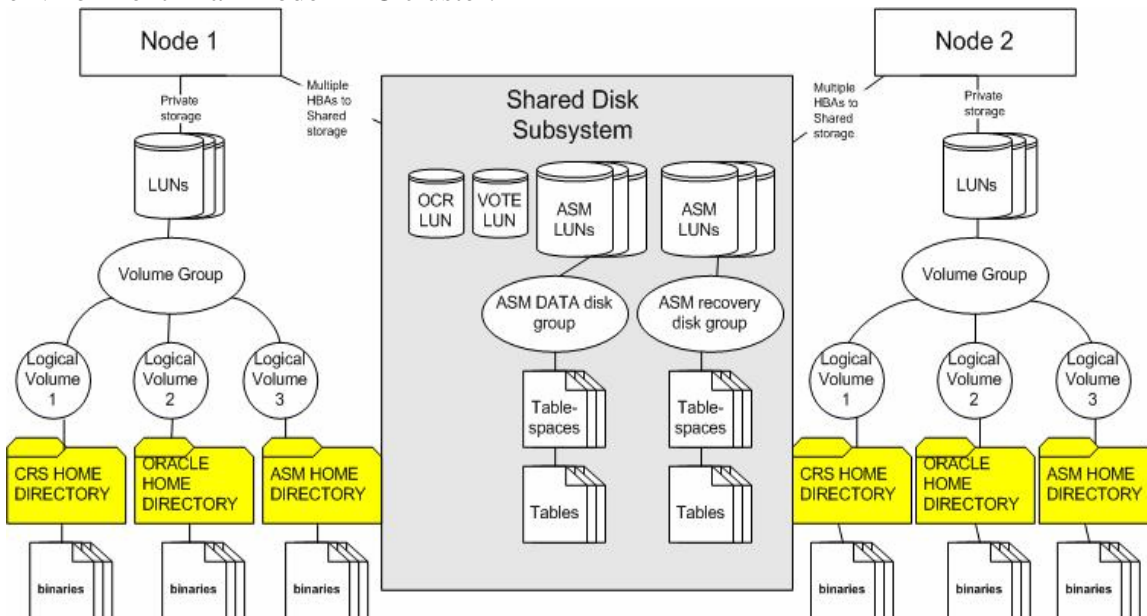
Node 1

Private storage

Multiple HBAs to Shared storage

LUNs

Volume Group

Logical Volume 1

Logical Volume 2

Logical Volume 3

CRS HOME DIRECTORY

ORACLE HOME DIRECTORY

ASM HOME DIRECTORY

binaries

binaries

binaries

Shared Disk Subsystem

OCR LUN

VOTE LUN

ASM LUNs

ASM LUNs

ASM DATA disk group

ASM recovery disk group

Table-spaces

Table-spaces

Tables

Tables

Node 2

Multiple HBAs to Shared storage

Private storage

LUNs

Volume Group

Logical Volume 1

Logical Volume 2

Logical Volume 3

CRS HOME DIRECTORY

ORACLE HOME DIRECTORY

ASM HOME DIRECTORY

binaries

binaries

binaries